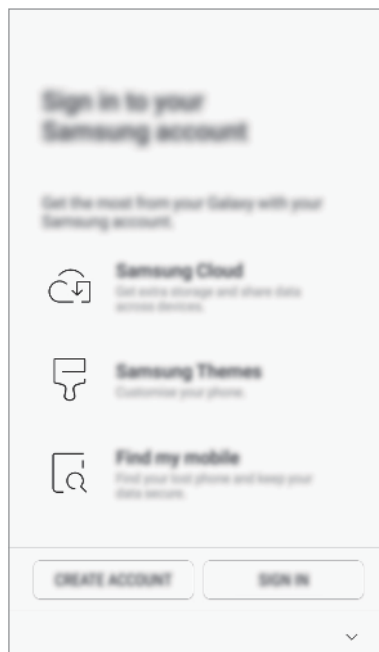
Sign in to your Samsung account

Get the most from your Galaxy with your Samsung account.

Samsung Cloud
Get extra storage and share data across devices.

Samsung Themes
Customise your phone.

Find my mobile
Find your lost phone and keep your data secure.

CREATE ACCOUNT

SIGN IN